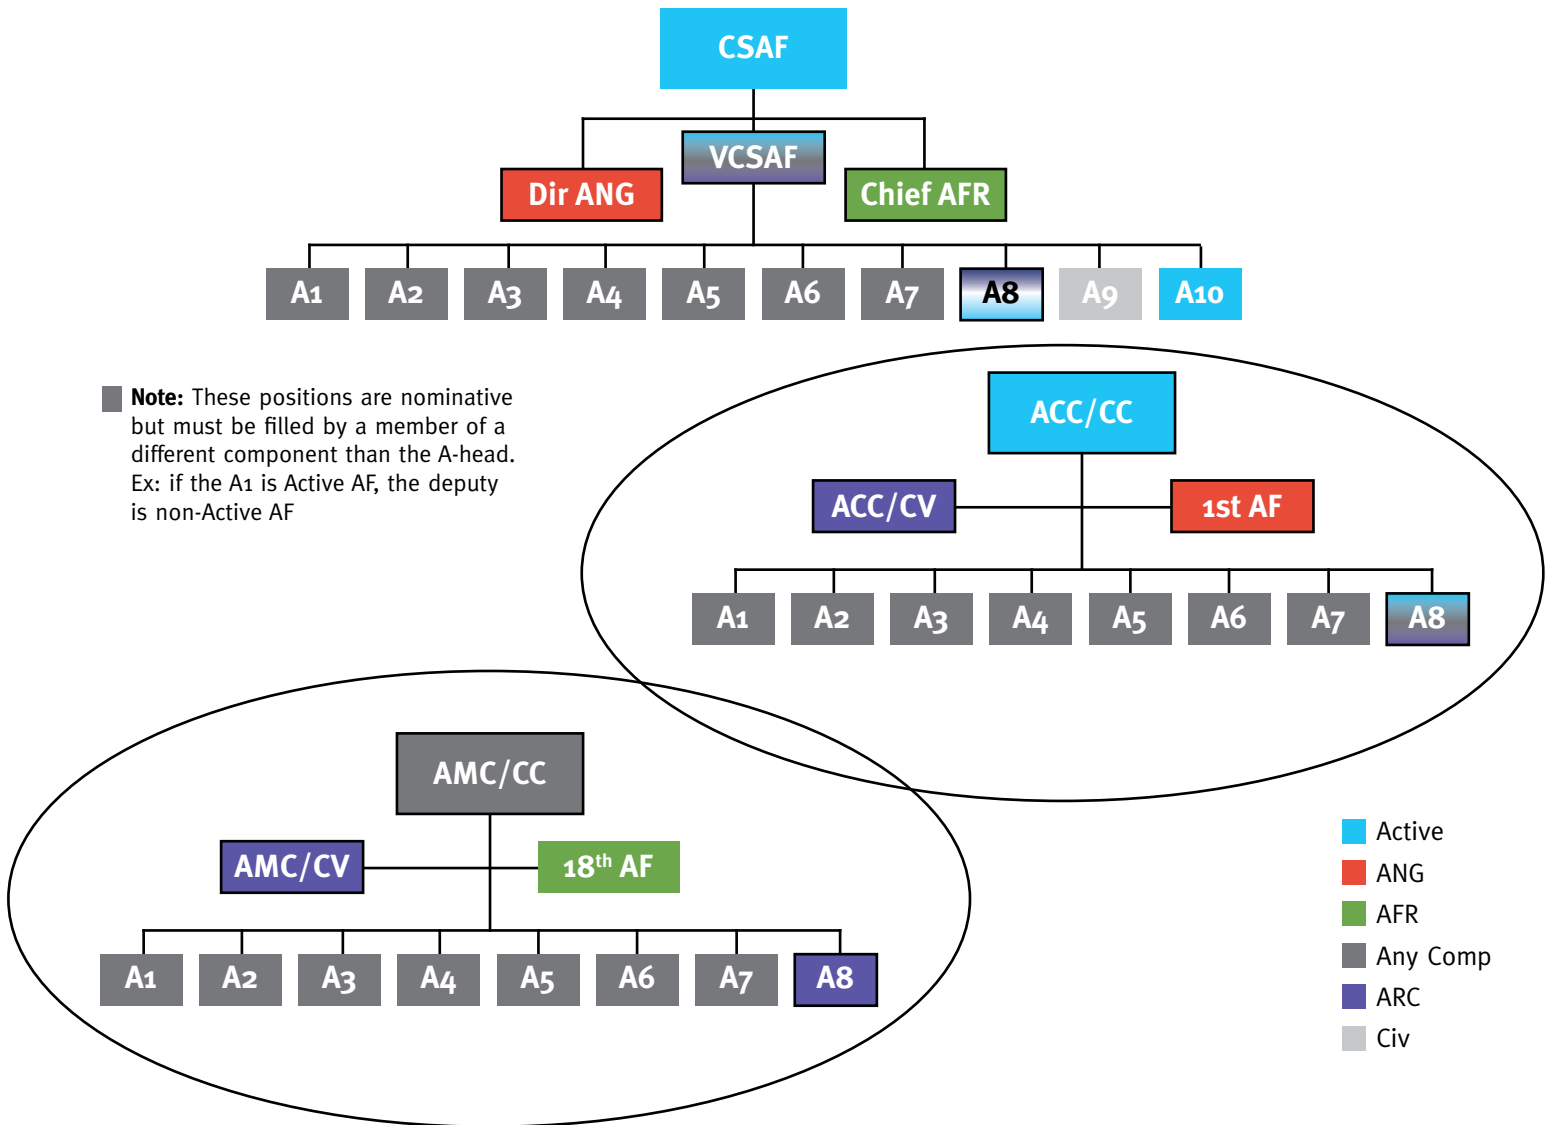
CSAF

VCSAF

Dir ANG

Chief AFR

A1 A2 A3 A4 A5 A6 A7 A8 A9 A10

**Note:** These positions are nominative but must be filled by a member of a different component than the A-head. Ex: if the A1 is Active AF, the deputy is non-Active AF

ACC/CC

ACC/CV

1st AF

A1 A2 A3 A4 A5 A6 A7 A8

AMC/CC

AMC/CV

$18^{th}$ AF

A1 A2 A3 A4 A5 A6 A7 A8

Active
ANG
AFR
Any Comp
ARC
Civ